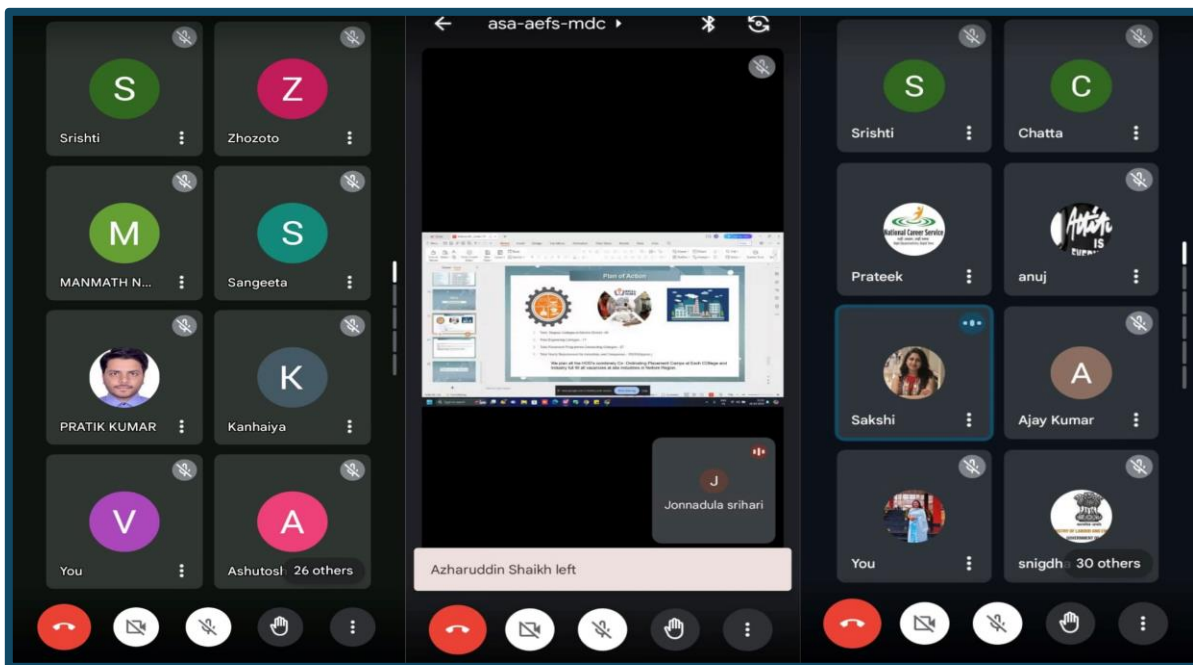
S
Srishti

Z
Zhozoto

M
MANMATH N...

S
Sangeeta

PRATIK KUMAR

K
Kanhaiya

V
You

A
Ashutosh

26 others

asa-aefs-mdc

Plan of Action

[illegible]

J
Jonnadula srihari

Azharuddin Shaikh left

S
Srishti

C
Chatta

National Career Service

Prateek

anuj

Sakshi

A
Ajay Kumar

You

snigdha

30 others